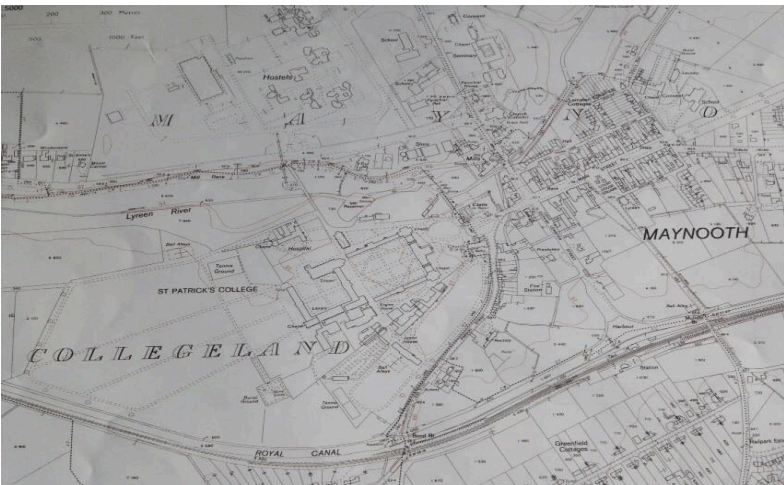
5000
0 200 300 Metres
500 1000 Feet

M A Y N O O T H

Hostels

School

Convent

Seminary

Church

School

Mill

Lyreen River

Castle

Hospital

Tennis Ground

ST PATRICK'S COLLEGE

MAYNOOTH

Presbytery

Fire Station

Harbour

Station

COLLEGELAND

Ball Alley

Tennis Ground

Burial Ground

ROYAL CANAL

Greenfield Cottages

Railpark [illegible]